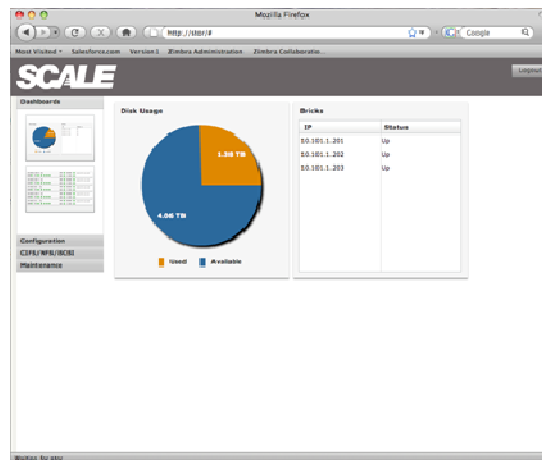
Mozilla Firefox

http://scale/#

Google

Most Visited Salesforce.com Version 1 Zimbra Administration Zimbra Collaboratio...

SCALE

Logout

Dashboards

Disk Usage

1.35 TB

4.06 TB

Used Available

Bricks

| IP | Status |
|---|---|
| 10.101.1.201 | Up |
| 10.101.1.202 | Up |
| 10.101.1.203 | Up |

Configuration

CIFS/NFS/ISCSI

Maintenance

Done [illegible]